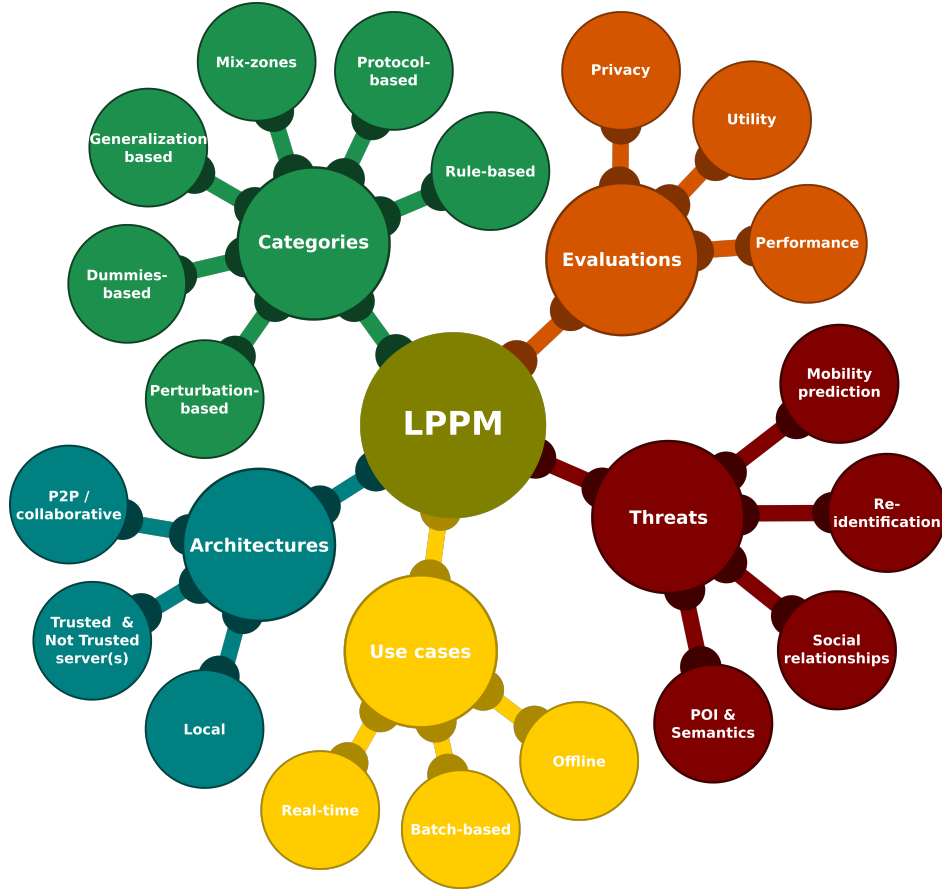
LPPM

Categories
Mix-zones
Protocol-based
Rule-based
Generalization based
Dummies-based
Perturbation-based

Evaluations
Privacy
Utility
Performance

Threats
Mobility prediction
Re-identification
Social relationships
POI & Semantics

Use cases
Offline
Batch-based
Real-time

Architectures
P2P / collaborative
Trusted & Not Trusted server(s)
Local